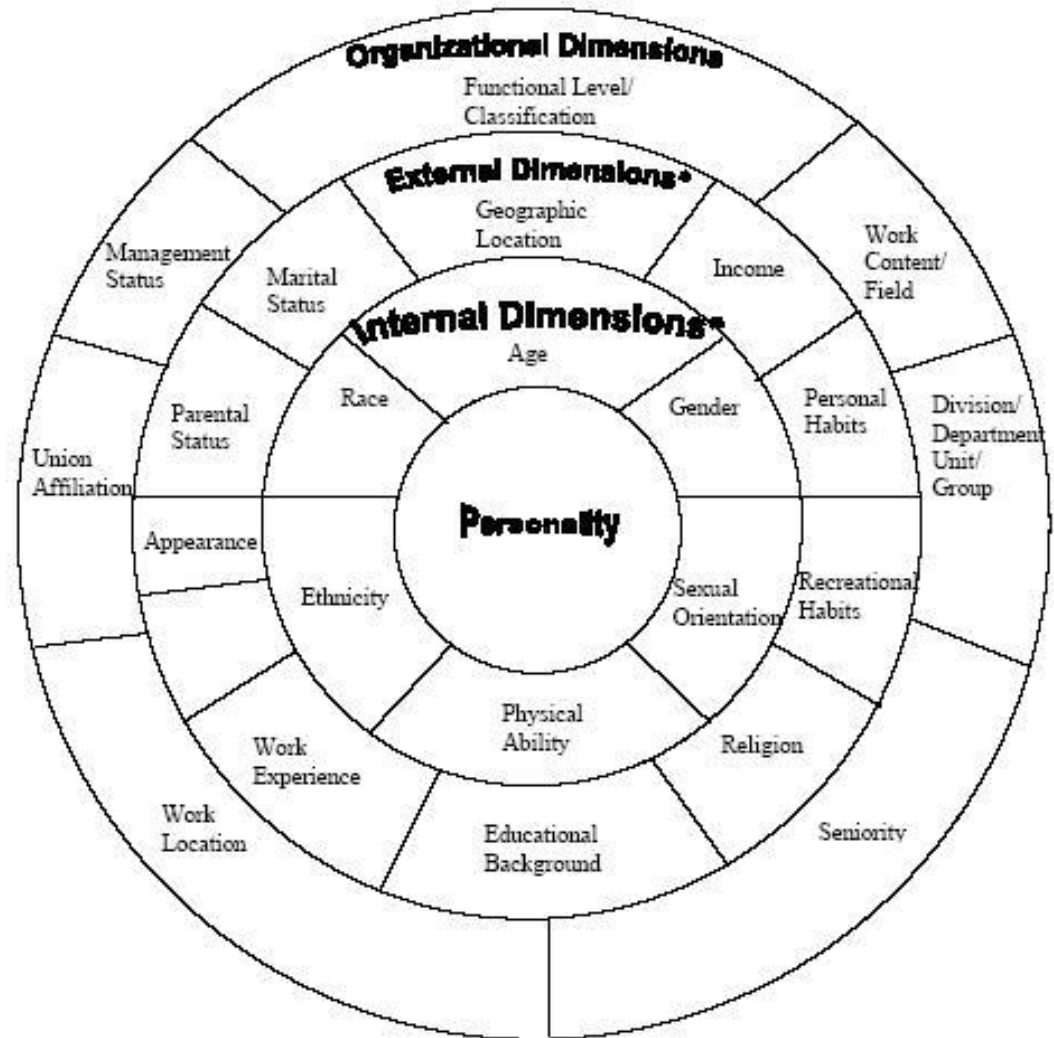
Organizational Dimensions

Functional Level/ Classification

External Dimensions*

Geographic Location

Management Status

Marital Status

Income

Work Content/ Field

Internal Dimensions*

Age

Race

Gender

Parental Status

Personal Habits

Division/ Department Unit/ Group

Union Affiliation

Personality

Appearance

Ethnicity

Sexual Orientation

Recreational Habits

Physical Ability

Work Experience

Religion

Work Location

Educational Background

Seniority